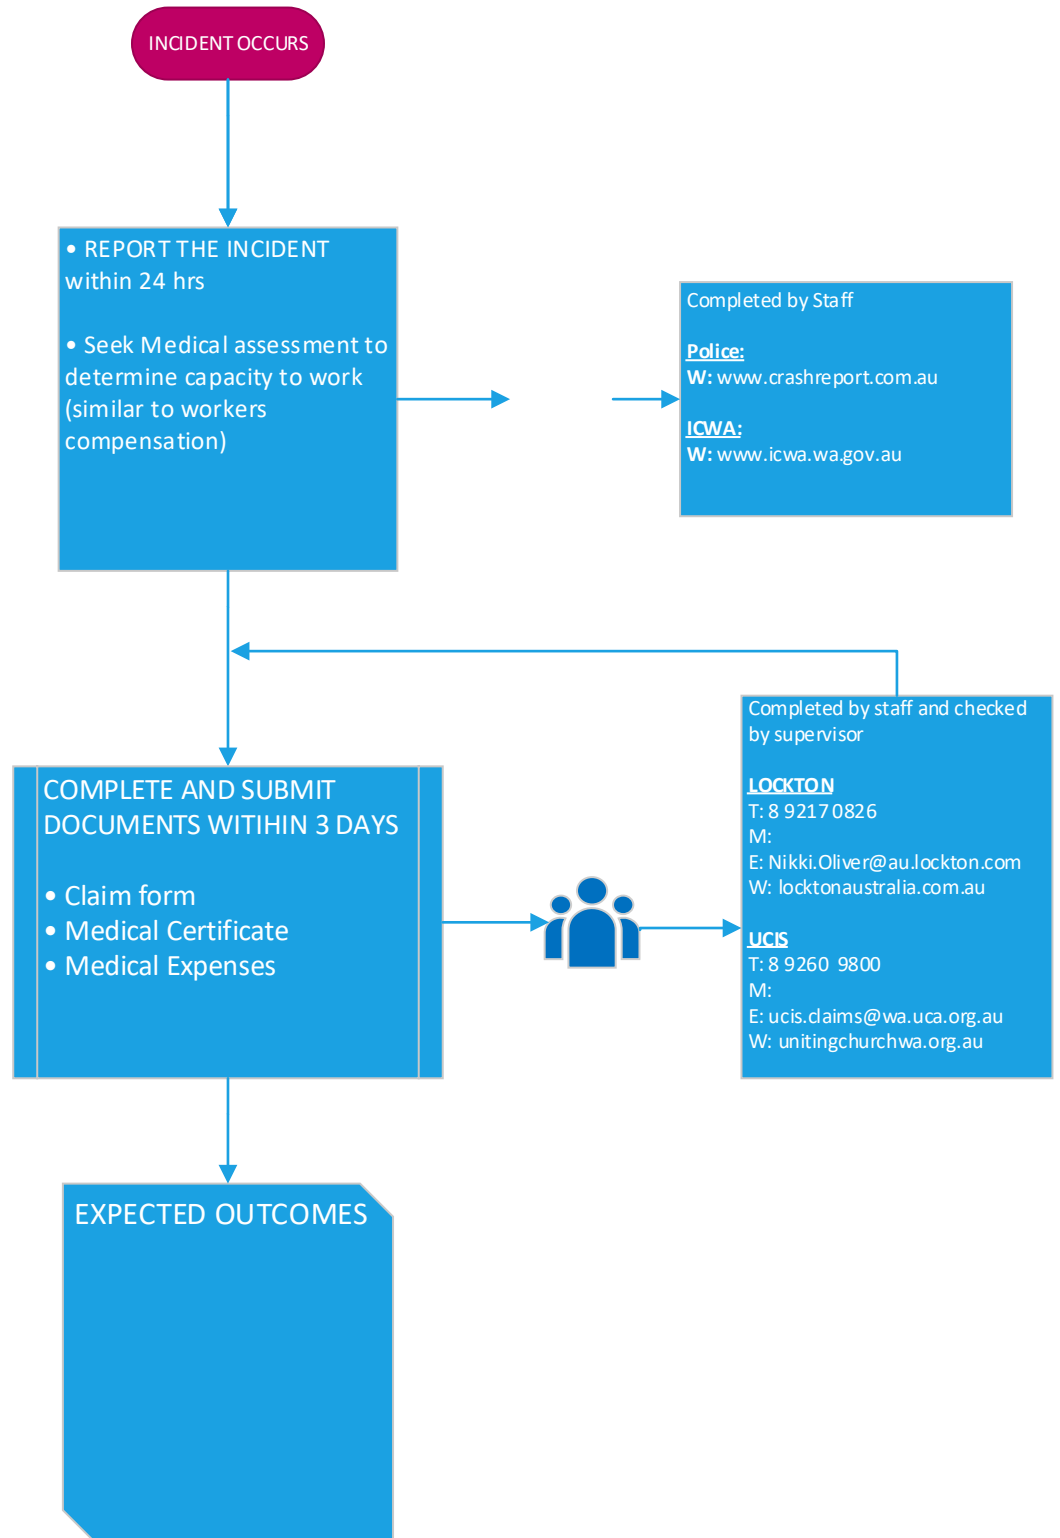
INCIDENT OCCURS

• REPORT THE INCIDENT within 24 hrs

• Seek Medical assessment to determine capacity to work (similar to workers compensation)

Completed by Staff

Police:
W: www.crashreport.com.au

ICWA:
W: www.icwa.wa.gov.au

Completed by staff and checked by supervisor

LOCKTON
T: 8 9217 0826
M:
E: Nikki.Oliver@au.lockton.com
W: locktonaustralia.com.au

UCIS
T: 8 9260 9800
M:
E: ucis.claims@wa.uca.org.au
W: unitingchurchwa.org.au

COMPLETE AND SUBMIT DOCUMENTS WITHIN 3 DAYS

• Claim form
• Medical Certificate
• Medical Expenses

EXPECTED OUTCOMES